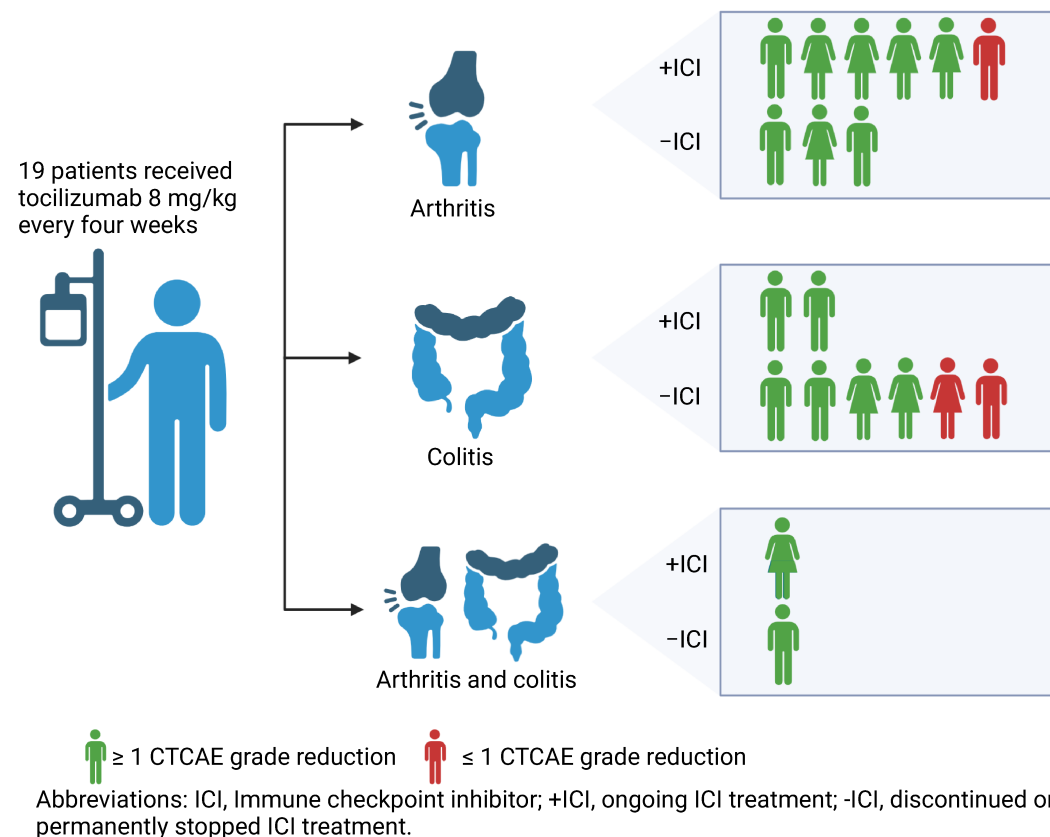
19 patients received tocilizumab 8 mg/kg every four weeks

Arthritis

+ICI

−ICI

Colitis

+ICI

−ICI

Arthritis and colitis

+ICI

−ICI

≥ 1 CTCAE grade reduction ≤ 1 CTCAE grade reduction

Abbreviations: ICI, Immune checkpoint inhibitor; +ICI, ongoing ICI treatment; -ICI, discontinued or permanently stopped ICI treatment.